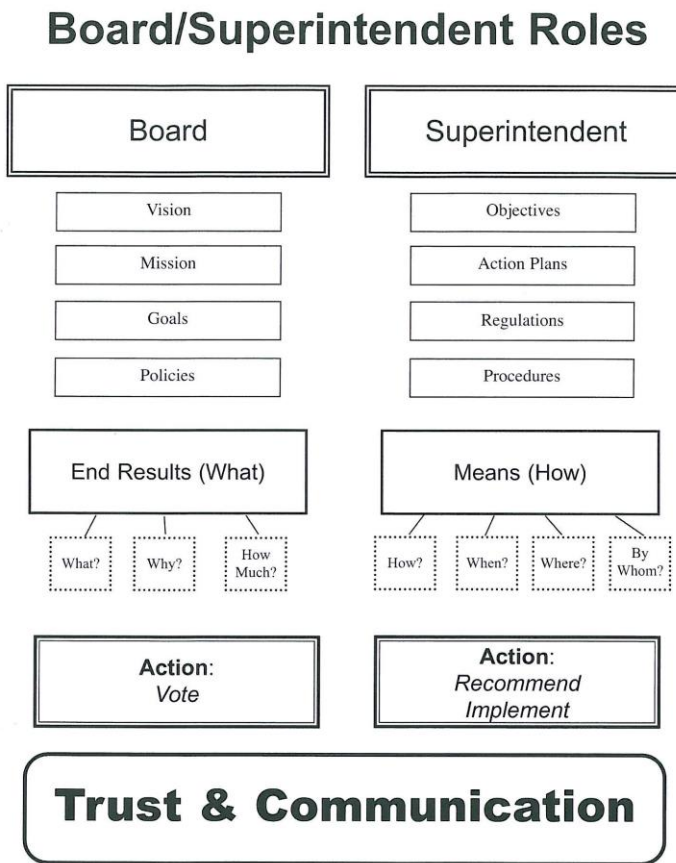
Board/Superintendent Roles

Board

Vision

Mission

Goals

Policies

End Results (What)

What?

Why?

How Much?

Action: Vote

Superintendent

Objectives

Action Plans

Regulations

Procedures

Means (How)

How?

When?

Where?

By Whom?

Action: Recommend Implement

Trust & Communication